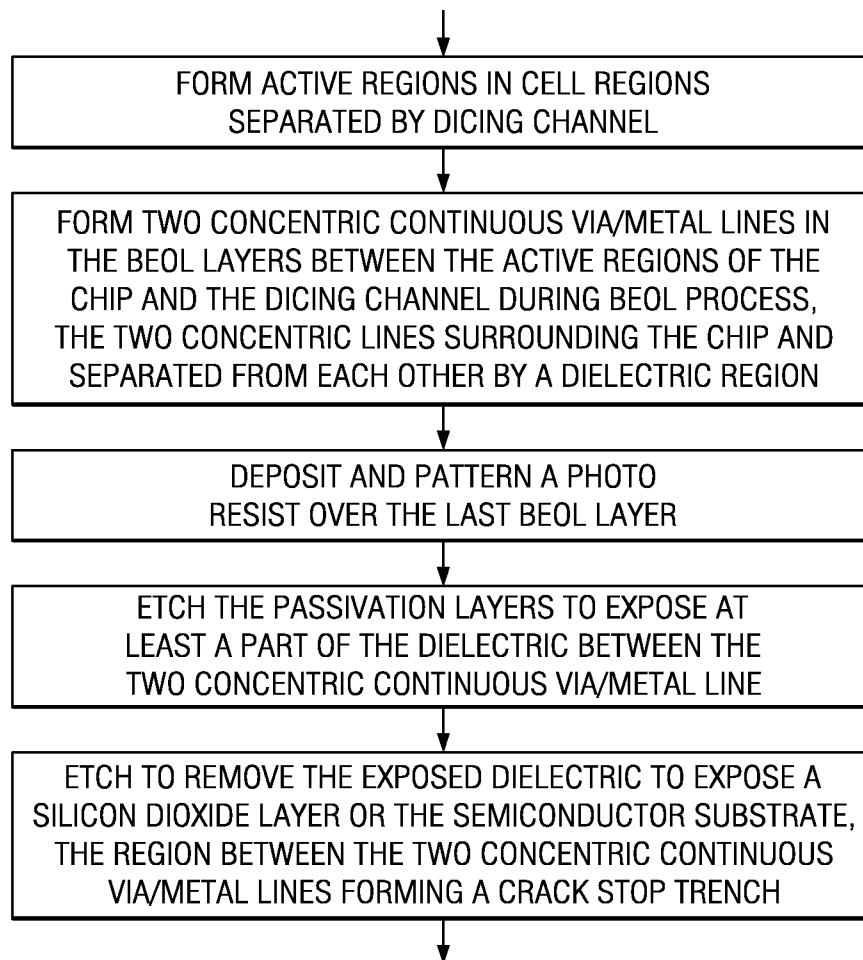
FORM ACTIVE REGIONS IN CELL REGIONS SEPARATED BY DICING CHANNEL

FORM TWO CONCENTRIC CONTINUOUS VIA/METAL LINES IN THE BEOL LAYERS BETWEEN THE ACTIVE REGIONS OF THE CHIP AND THE DICING CHANNEL DURING BEOL PROCESS, THE TWO CONCENTRIC LINES SURROUNDING THE CHIP AND SEPARATED FROM EACH OTHER BY A DIELECTRIC REGION

DEPOSIT AND PATTERN A PHOTO RESIST OVER THE LAST BEOL LAYER

ETCH THE PASSIVATION LAYERS TO EXPOSE AT LEAST A PART OF THE DIELECTRIC BETWEEN THE TWO CONCENTRIC CONTINUOUS VIA/METAL LINE

ETCH TO REMOVE THE EXPOSED DIELECTRIC TO EXPOSE A SILICON DIOXIDE LAYER OR THE SEMICONDUCTOR SUBSTRATE, THE REGION BETWEEN THE TWO CONCENTRIC CONTINUOUS VIA/METAL LINES FORMING A CRACK STOP TRENCH